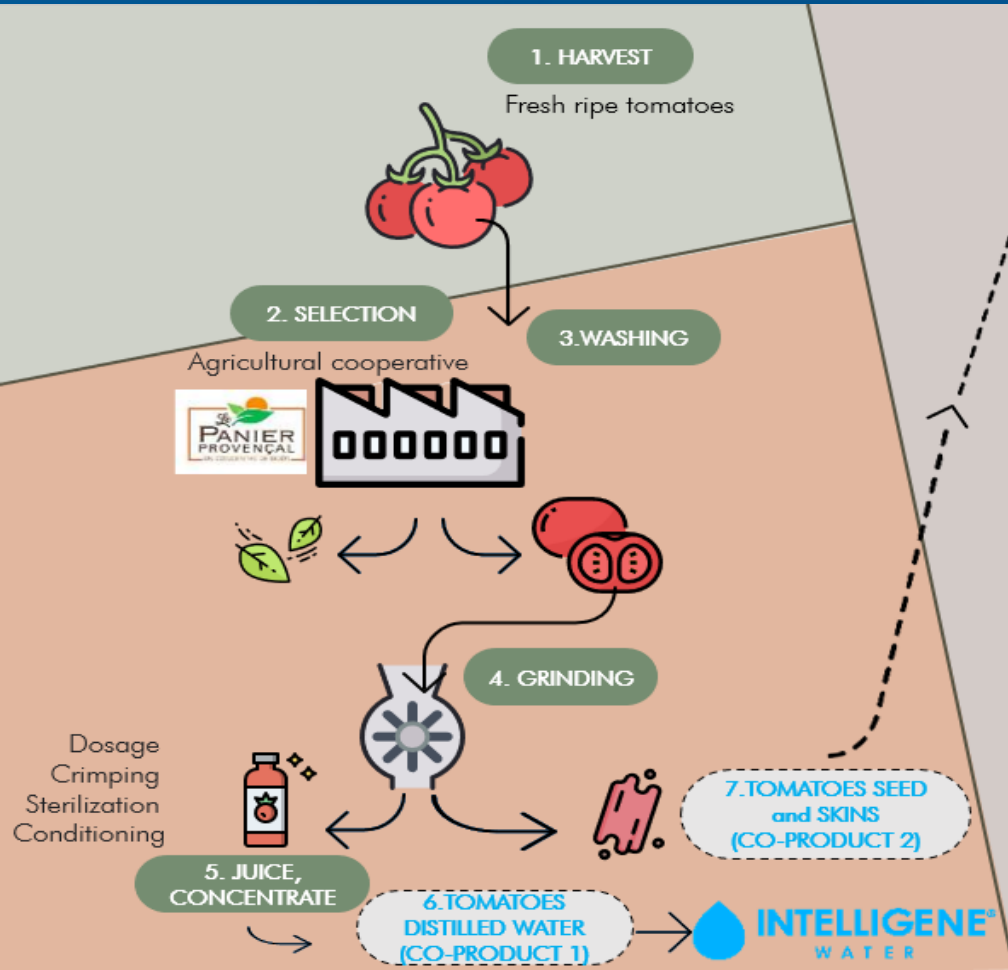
1. HARVEST
Fresh ripe tomatoes

2. SELECTION
3.WASHING
Agricultural cooperative
Le PANIER PROVENÇAL
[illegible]

4. GRINDING

Dosage
Crimping
Sterilization
Conditioning

5. JUICE, CONCENTRATE

6.TOMATOES DISTILLED WATER (CO-PRODUCT 1)

7.TOMATOES SEED and SKINS (CO-PRODUCT 2)

INTELLIGENE® WATER